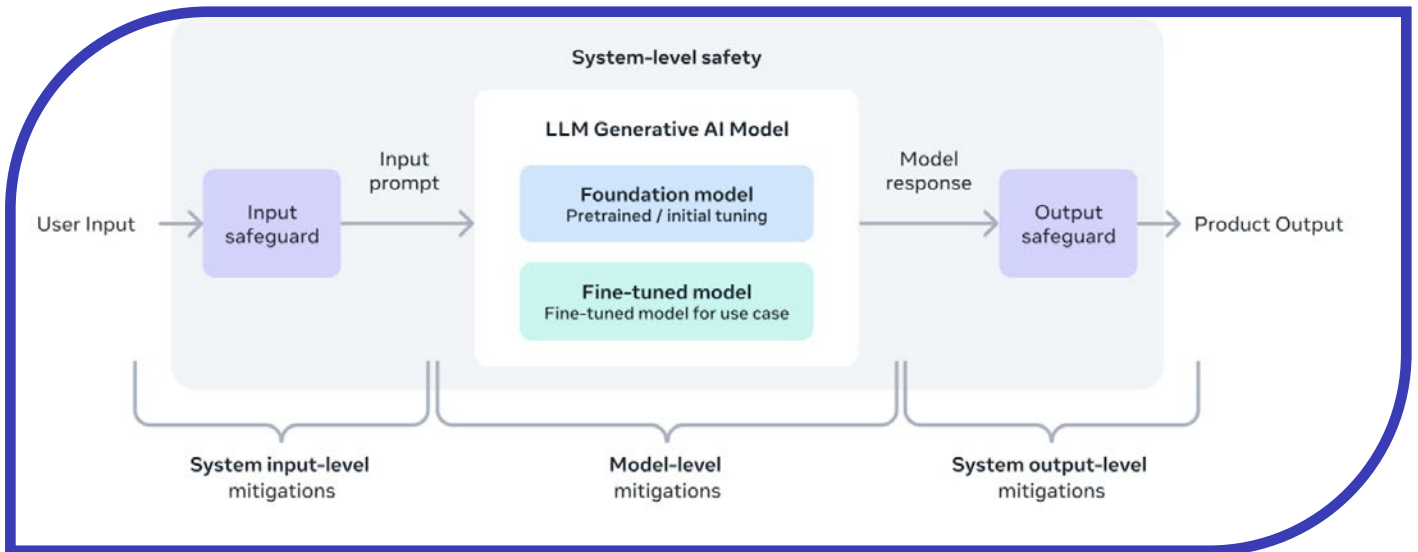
System-level safety

User Input

Input safeguard

Input prompt

LLM Generative AI Model

Foundation model
Pretrained / initial tuning

Fine-tuned model
Fine-tuned model for use case

Model response

Output safeguard

Product Output

**System input-level** mitigations

**Model-level** mitigations

**System output-level** mitigations